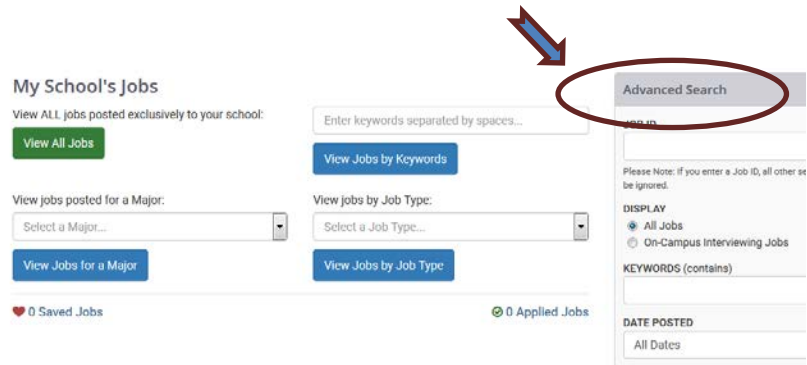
My School's Jobs

View ALL jobs posted exclusively to your school:

View All Jobs

Enter keywords separated by spaces...

View Jobs by Keywords

View jobs posted for a Major:

Select a Major...

View Jobs for a Major

View jobs by Job Type:

Select a Job Type...

View Jobs by Job Type

0 Saved Jobs

0 Applied Jobs

Advanced Search

JOB ID

Please Note: If you enter a Job ID, all other se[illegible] be ignored.

DISPLAY

All Jobs

On-Campus Interviewing Jobs

KEYWORDS (contains)

DATE POSTED

All Dates